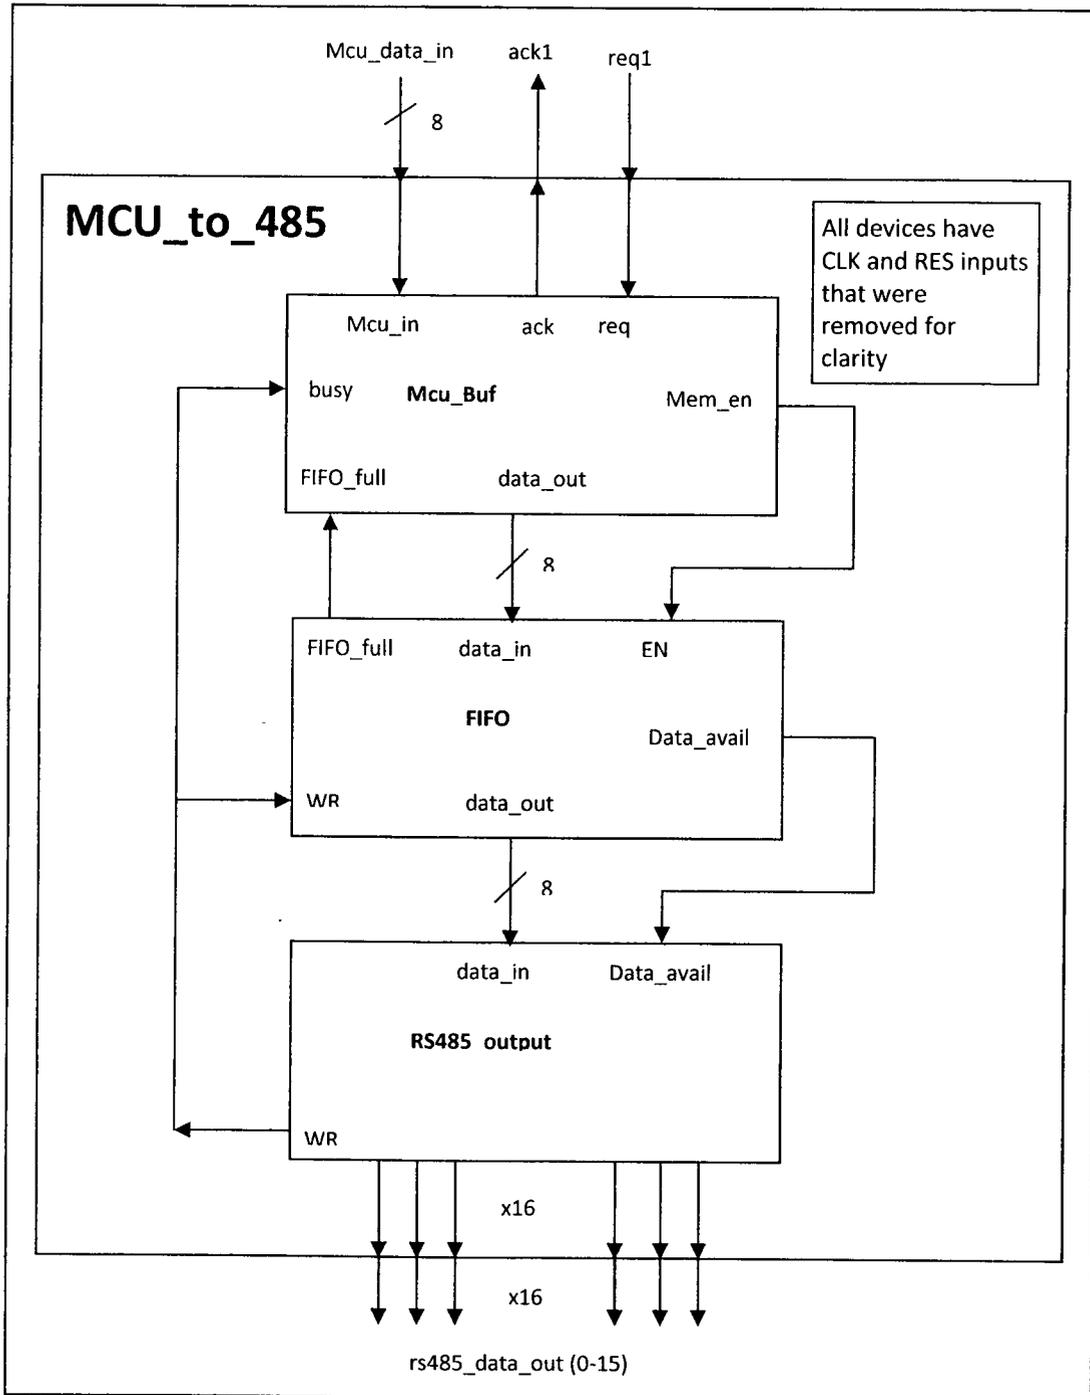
Mcu_data_in
ack1
req1
8

MCU_to_485

All devices have CLK and RES inputs that were removed for clarity

Mcu_in
ack
req
busy
Mcu_Buf
Mem_en
FIFO_full
data_out

8

FIFO_full
data_in
EN
FIFO
Data_avail
WR
data_out

8

data_in
Data_avail
RS485 output
WR

x16
x16

rs485_data_out (0-15)